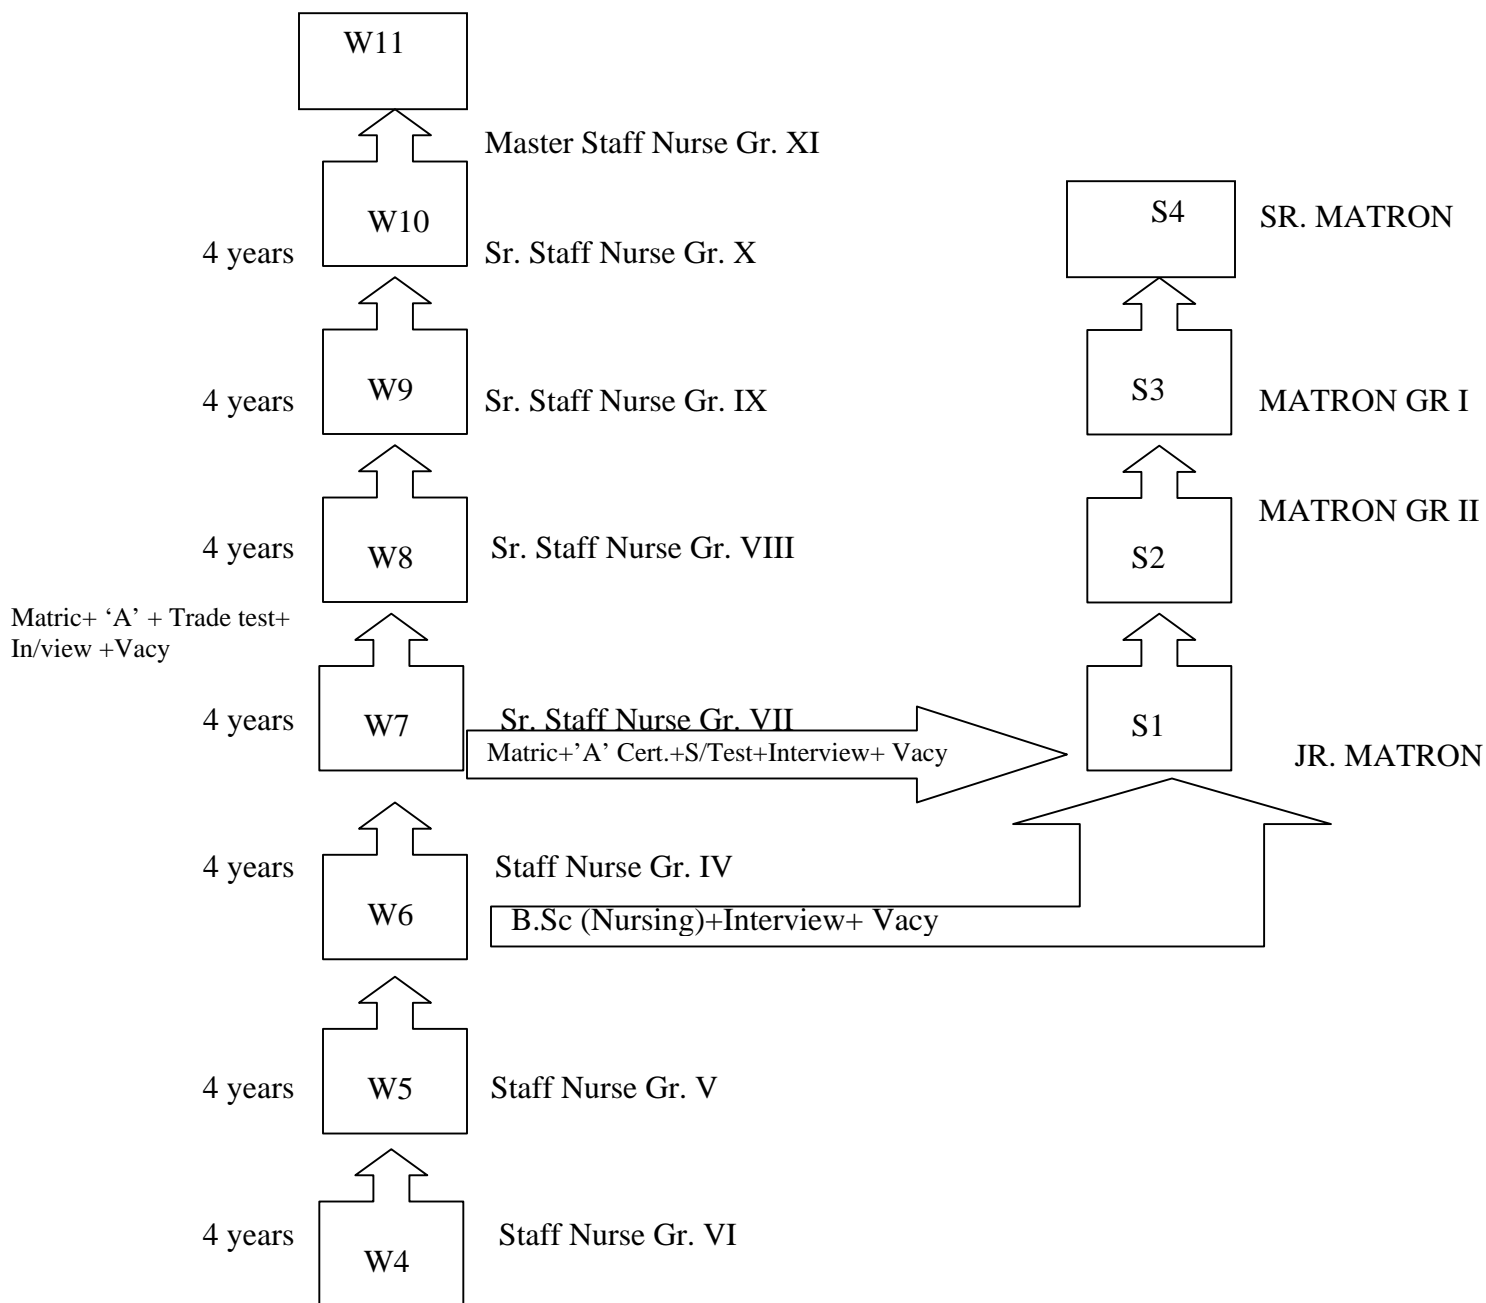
W11

Master Staff Nurse Gr. XI

4 years W10 Sr. Staff Nurse Gr. X

S4 SR. MATRON

4 years W9 Sr. Staff Nurse Gr. IX

S3 MATRON GR I

MATRON GR II

4 years W8 Sr. Staff Nurse Gr. VIII

S2

Matric+ 'A' + Trade test+ In/view +Vacy

4 years W7 Sr. Staff Nurse Gr. VII

Matric+'A' Cert.+S/Test+Interview+ Vacy

S1

JR. MATRON

4 years Staff Nurse Gr. IV

W6

B.Sc (Nursing)+Interview+ Vacy

4 years W5 Staff Nurse Gr. V

4 years Staff Nurse Gr. VI

W4